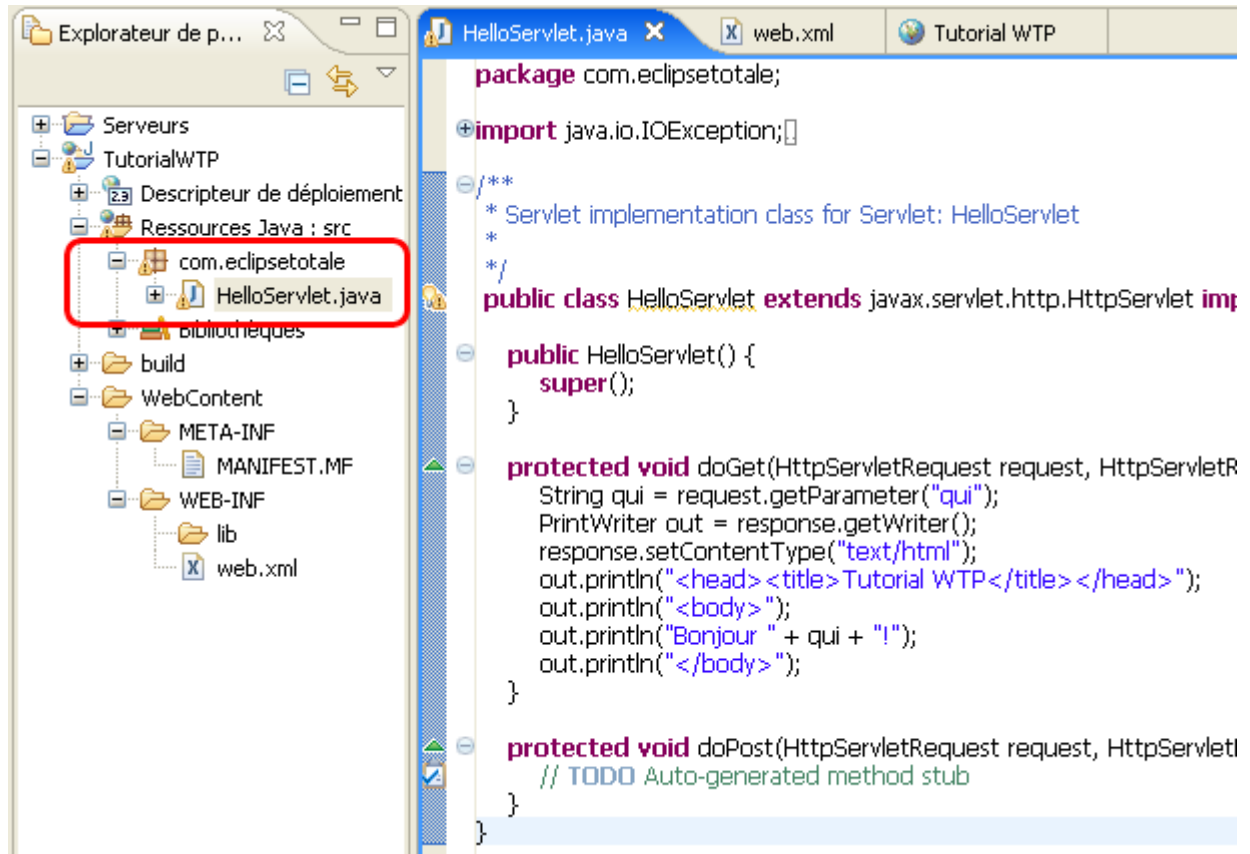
Explorateur de p...

Serveurs
TutorialWTP
Descripteur de déploiement
Ressources Java : src
com.eclipsetotale
HelloServlet.java
Bibliothèques
build
WebContent
META-INF
MANIFEST.MF
WEB-INF
lib
web.xml

HelloServlet.java
web.xml
Tutorial WTP

package com.eclipsetotale;

import java.io.IOException;

/**
 * Servlet implementation class for Servlet: HelloServlet
 *
 */
public class HelloServlet extends javax.servlet.http.HttpServlet imp

public HelloServlet() {
super();
}

protected void doGet(HttpServletRequest request, HttpServletR
String qui = request.getParameter("qui");
PrintWriter out = response.getWriter();
response.setContentType("text/html");
out.println("<head><title>Tutorial WTP</title></head>");
out.println("<body>");
out.println("Bonjour " + qui + "!");
out.println("</body>");
}

protected void doPost(HttpServletRequest request, HttpServlet
// TODO Auto-generated method stub
}
}